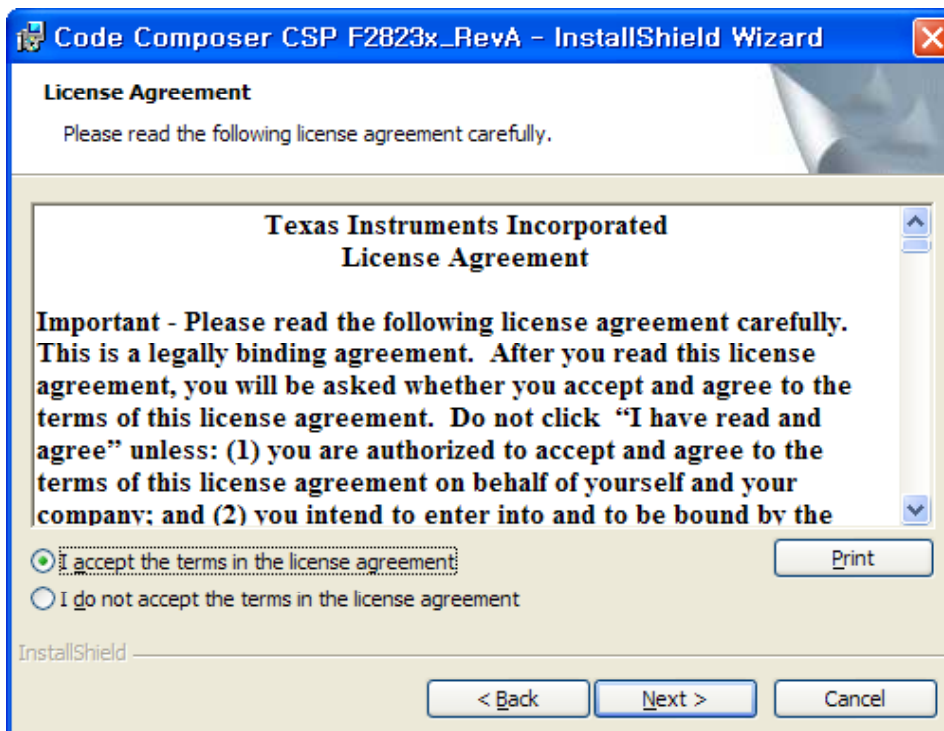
Code Composer CSP F2823x_RevA - InstallShield Wizard

License Agreement

Please read the following license agreement carefully.

Texas Instruments Incorporated
License Agreement

Important - Please read the following license agreement carefully. This is a legally binding agreement. After you read this license agreement, you will be asked whether you accept and agree to the terms of this license agreement. Do not click "I have read and agree" unless: (1) you are authorized to accept and agree to the terms of this license agreement on behalf of yourself and your company; and (2) you intend to enter into and to be bound by the

I accept the terms in the license agreement

I do not accept the terms in the license agreement

Print

InstallShield

< Back

Next >

Cancel